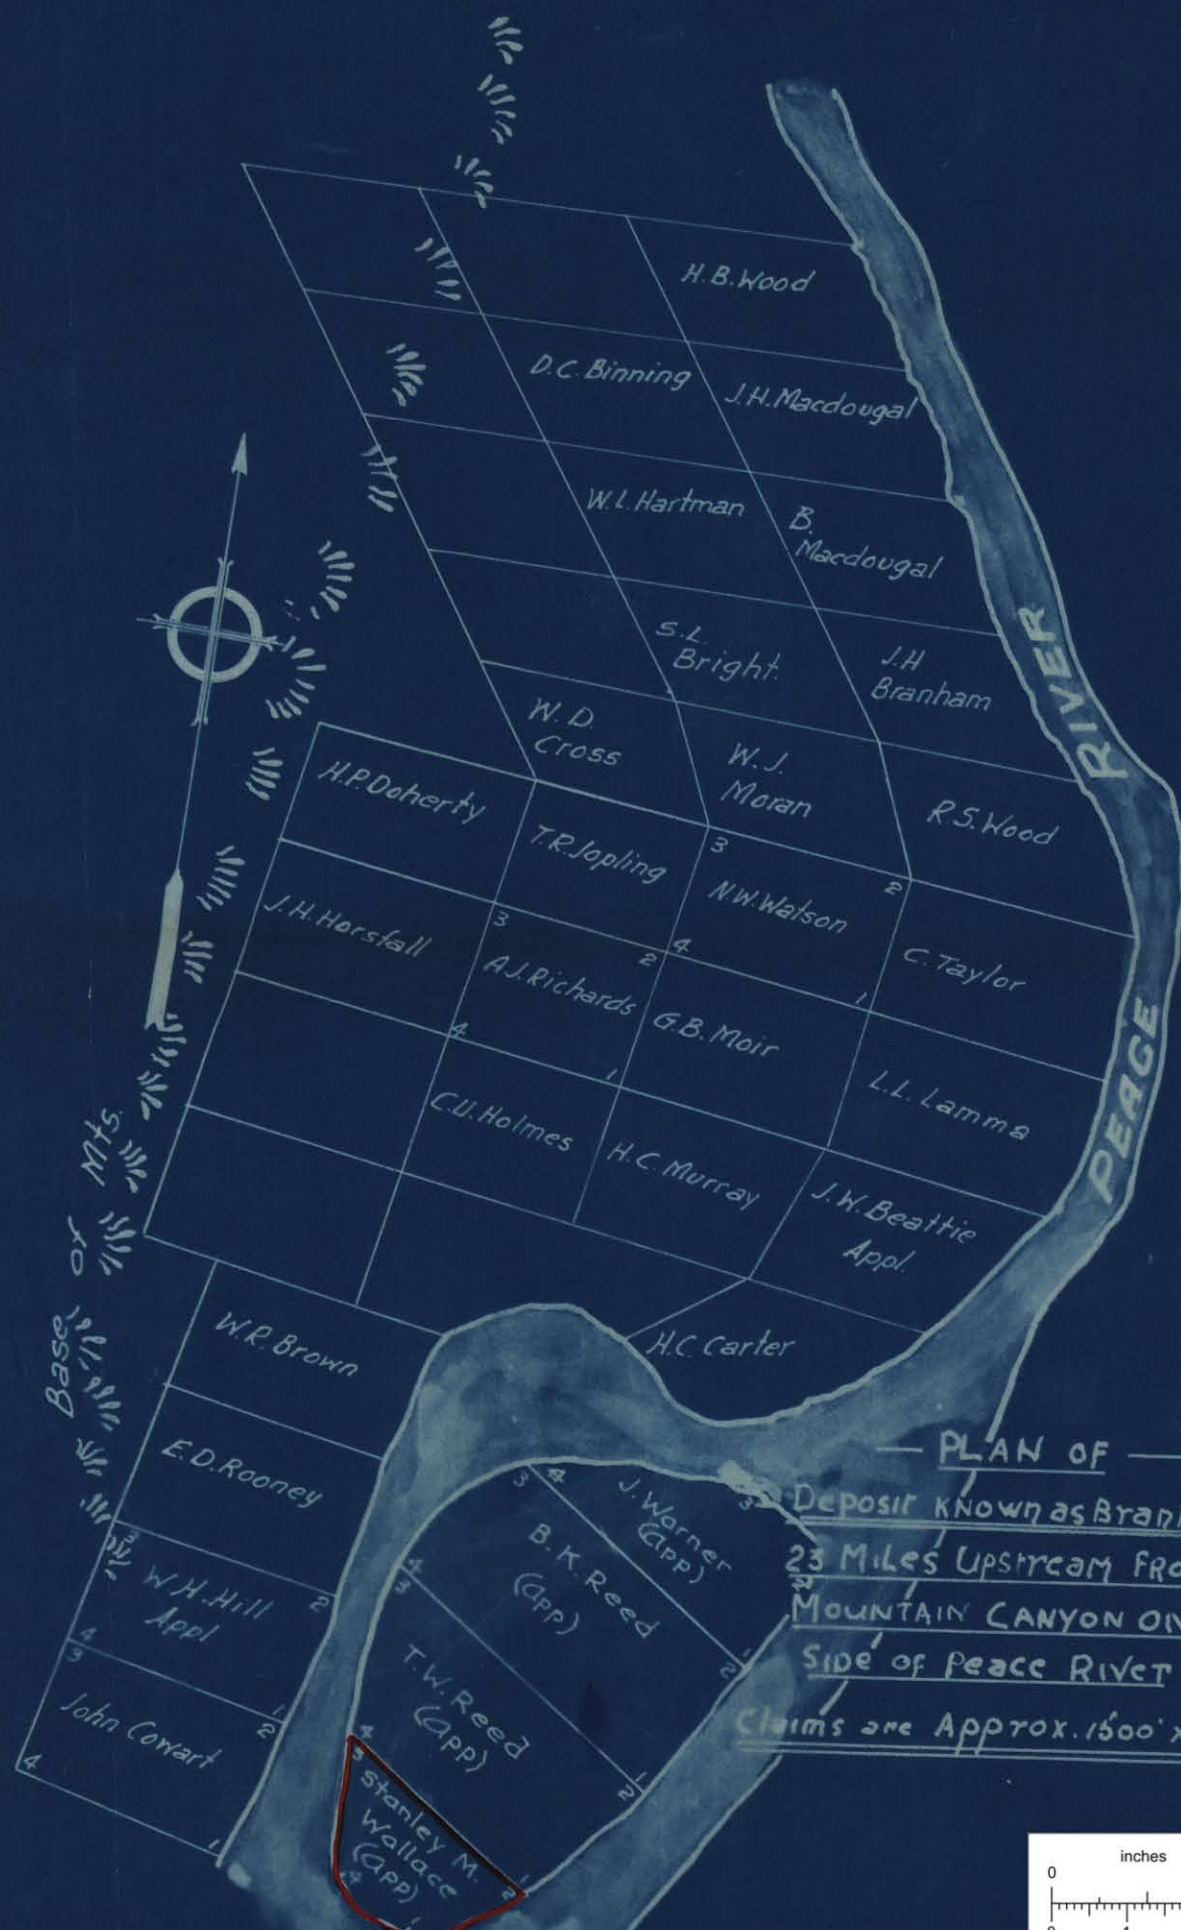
H.B. Wood

D.C. Binning

J.H. Macdougal

W.L. Hartman

B. Macdougal

S.L. Bright

J.H Branham

W.D. Cross

W.J. Moran

R.S. Wood

H.P. Doherty

T.R. Jopling

3

N.W. Watson

2

J.H. Horsfall

3

2

4

C. Taylor

A.J. Richards

G.B. Moir

1

4

1

L.L. Lamma

C.U. Holmes

H.C. Murray

J.W. Beattie Appl.

RIVER

PEACE

Base of Mts.

W.R. Brown

H.C. Carter

E.D. Rooney

3

4

J. Warner (app)

3

B.K. Reed (app)

4

3

W.H. Hill Appl

2

2

4

1

3

T.W. Reed (app)

1

John Cowart

2

2

4

3

Stanley M. Wallace (app)

4

1

4

1

— PLAN OF —

Deposit known as Bran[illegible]

23 Miles Upstream fro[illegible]

Mountain Canyon on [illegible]

Side of Peace River

Claims are Approx. 1500' x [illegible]

inches

0

0

1